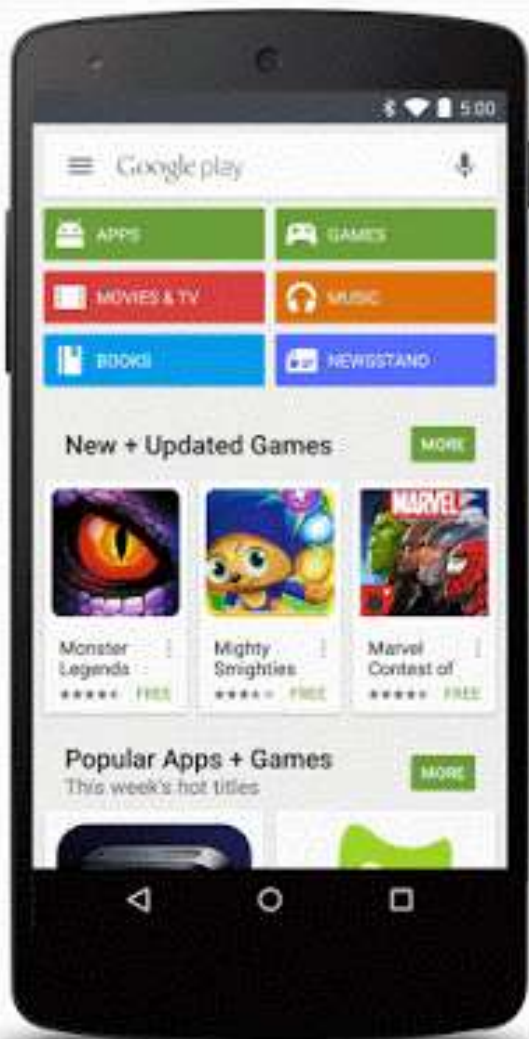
5:00

Google play

APPS
GAMES
MOVIES & TV
MUSIC
BOOKS
NEWSSTAND

New + Updated Games
MORE

MARVEL

Monster Legends
FREE

Mighty Smighties
FREE

Marvel Contest of
FREE

Popular Apps + Games
This week's hot titles
MORE